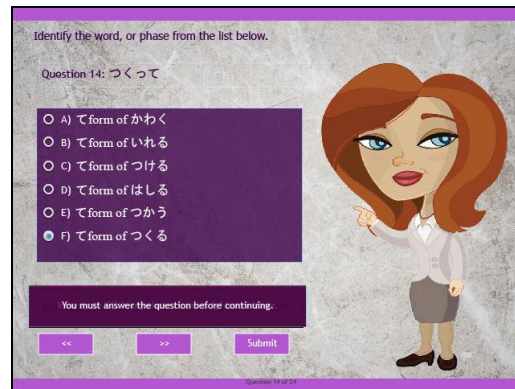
Identify the word, or phase from the list below.

Question 14: つくって

A) て form of かわく
B) て form of いれる
C) て form of つける
D) て form of はしる
E) て form of つかう
F) て form of つくる

You must answer the question before continuing.

<<
>>
Submit

Question 14 of 24